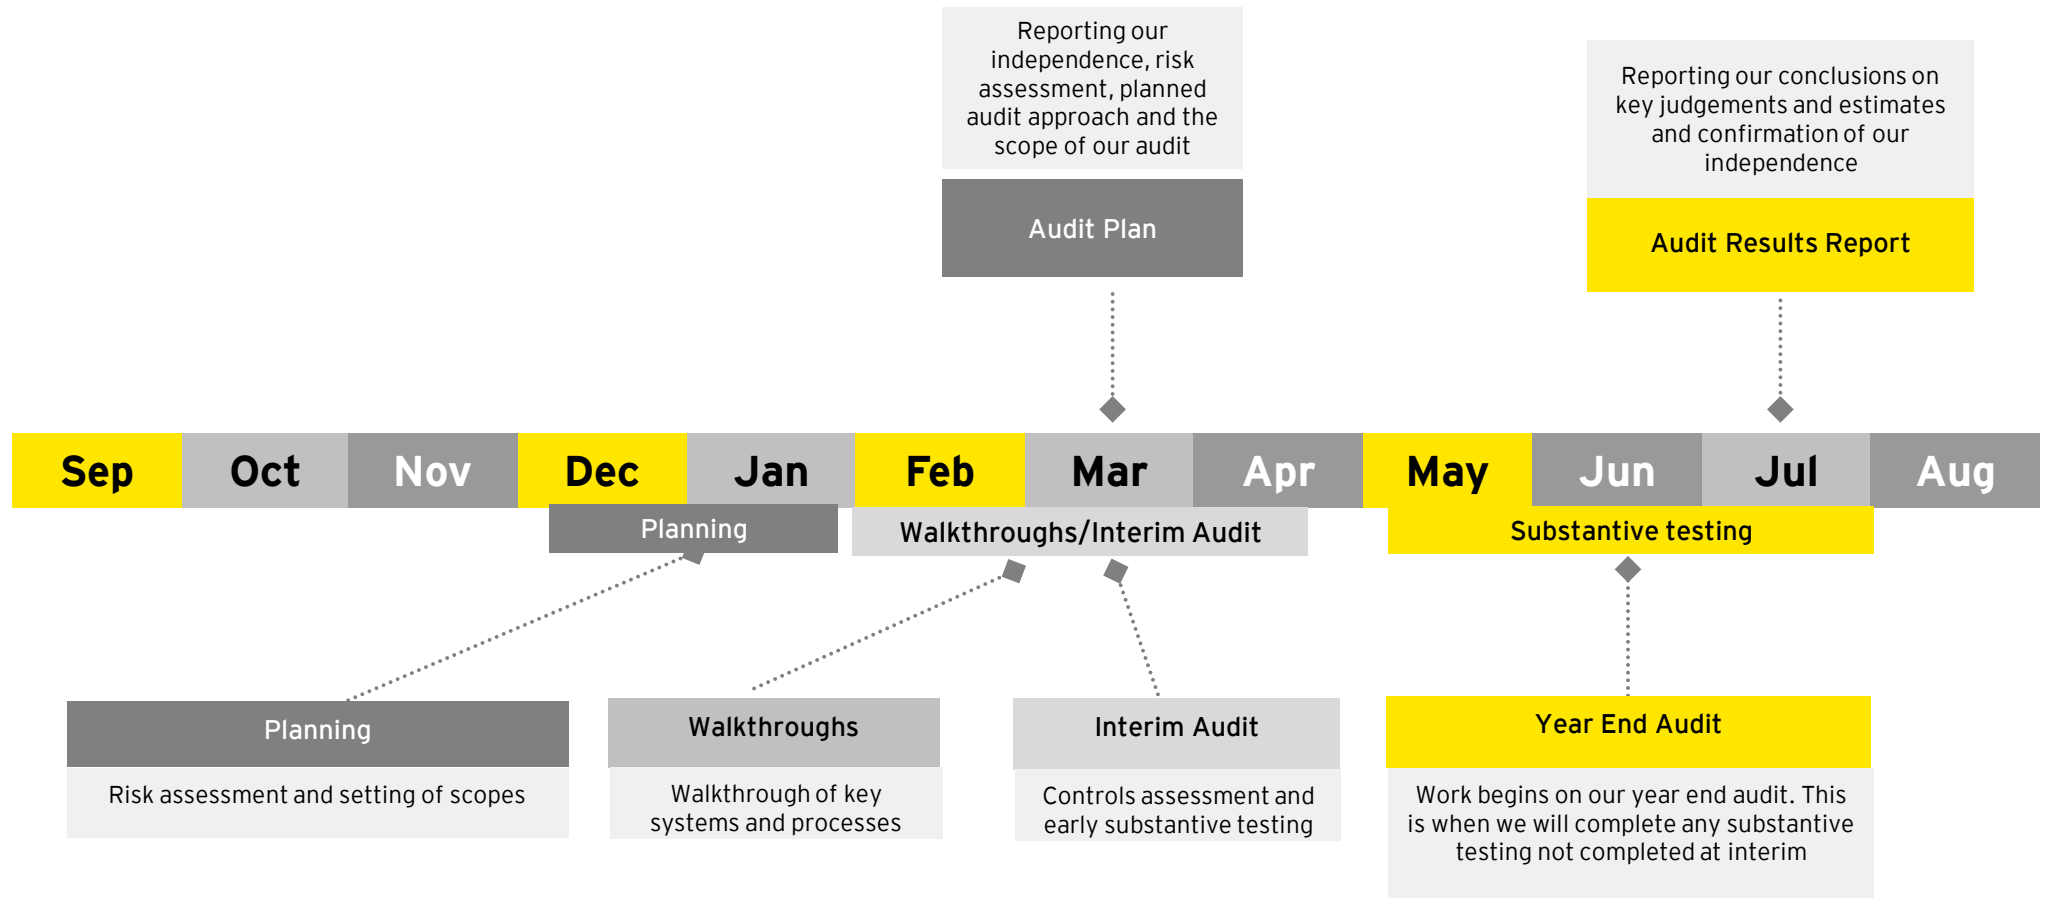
Reporting our independence, risk assessment, planned audit approach and the scope of our audit

Audit Plan

Reporting our conclusions on key judgements and estimates and confirmation of our independence

Audit Results Report

| Sep | Oct | Nov | Dec | Jan | Feb | Mar | Apr | May | Jun | Jul | Aug |
|---|---|---|---|---|---|---|---|---|---|---|---|

Planning

Walkthroughs/Interim Audit

Substantive testing

Planning

Risk assessment and setting of scopes

Walkthroughs

Walkthrough of key systems and processes

Interim Audit

Controls assessment and early substantive testing

Year End Audit

Work begins on our year end audit. This is when we will complete any substantive testing not completed at interim